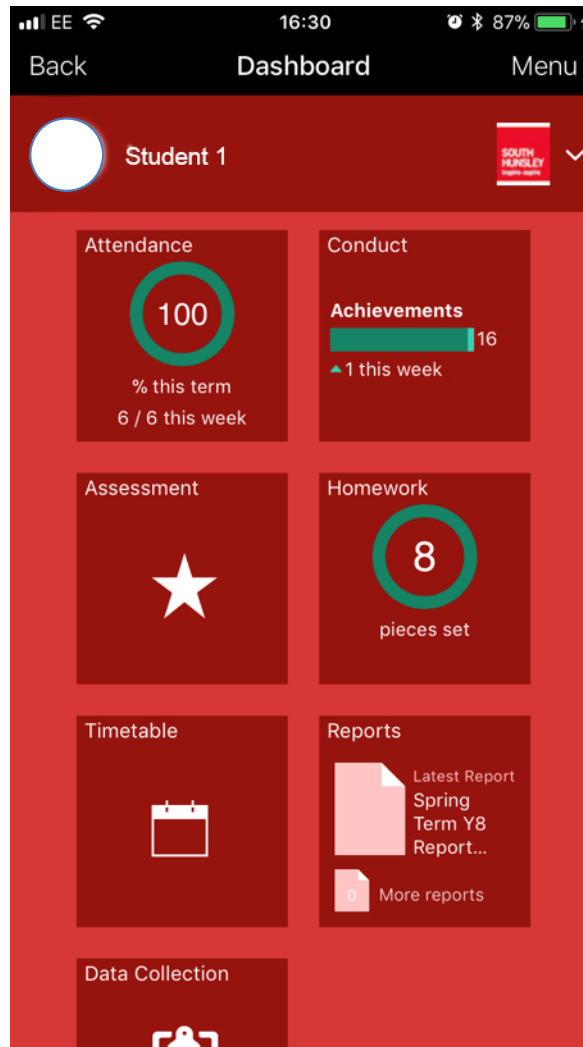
EE 16:30 87%

Back Dashboard Menu

Student 1

SOUTH HUNSLEY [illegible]

Attendance
100
% this term
6 / 6 this week

Conduct
Achievements
16
1 this week

Assessment

Homework
8
pieces set

Timetable

Reports
Latest Report
Spring Term Y8 Report...
0
More reports

Data Collection